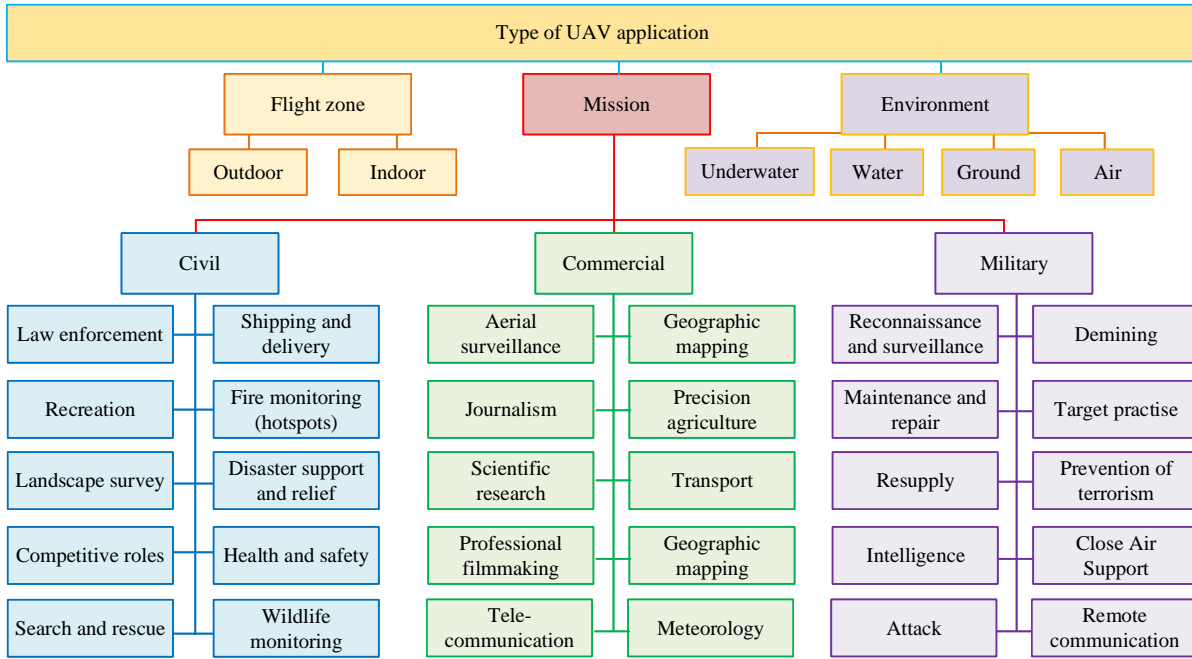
Type of UAV application

Flight zone

Outdoor

Indoor

Mission

Environment

Underwater

Water

Ground

Air

Civil

Law enforcement

Shipping and delivery

Recreation

Fire monitoring (hotspots)

Landscape survey

Disaster support and relief

Competitive roles

Health and safety

Search and rescue

Wildlife monitoring

Commercial

Aerial surveillance

Geographic mapping

Journalism

Precision agriculture

Scientific research

Transport

Professional filmmaking

Geographic mapping

Tele-communication

Meteorology

Military

Reconnaissance and surveillance

Demining

Maintenance and repair

Target practise

Resupply

Prevention of terrorism

Intelligence

Close Air Support

Attack

Remote communication